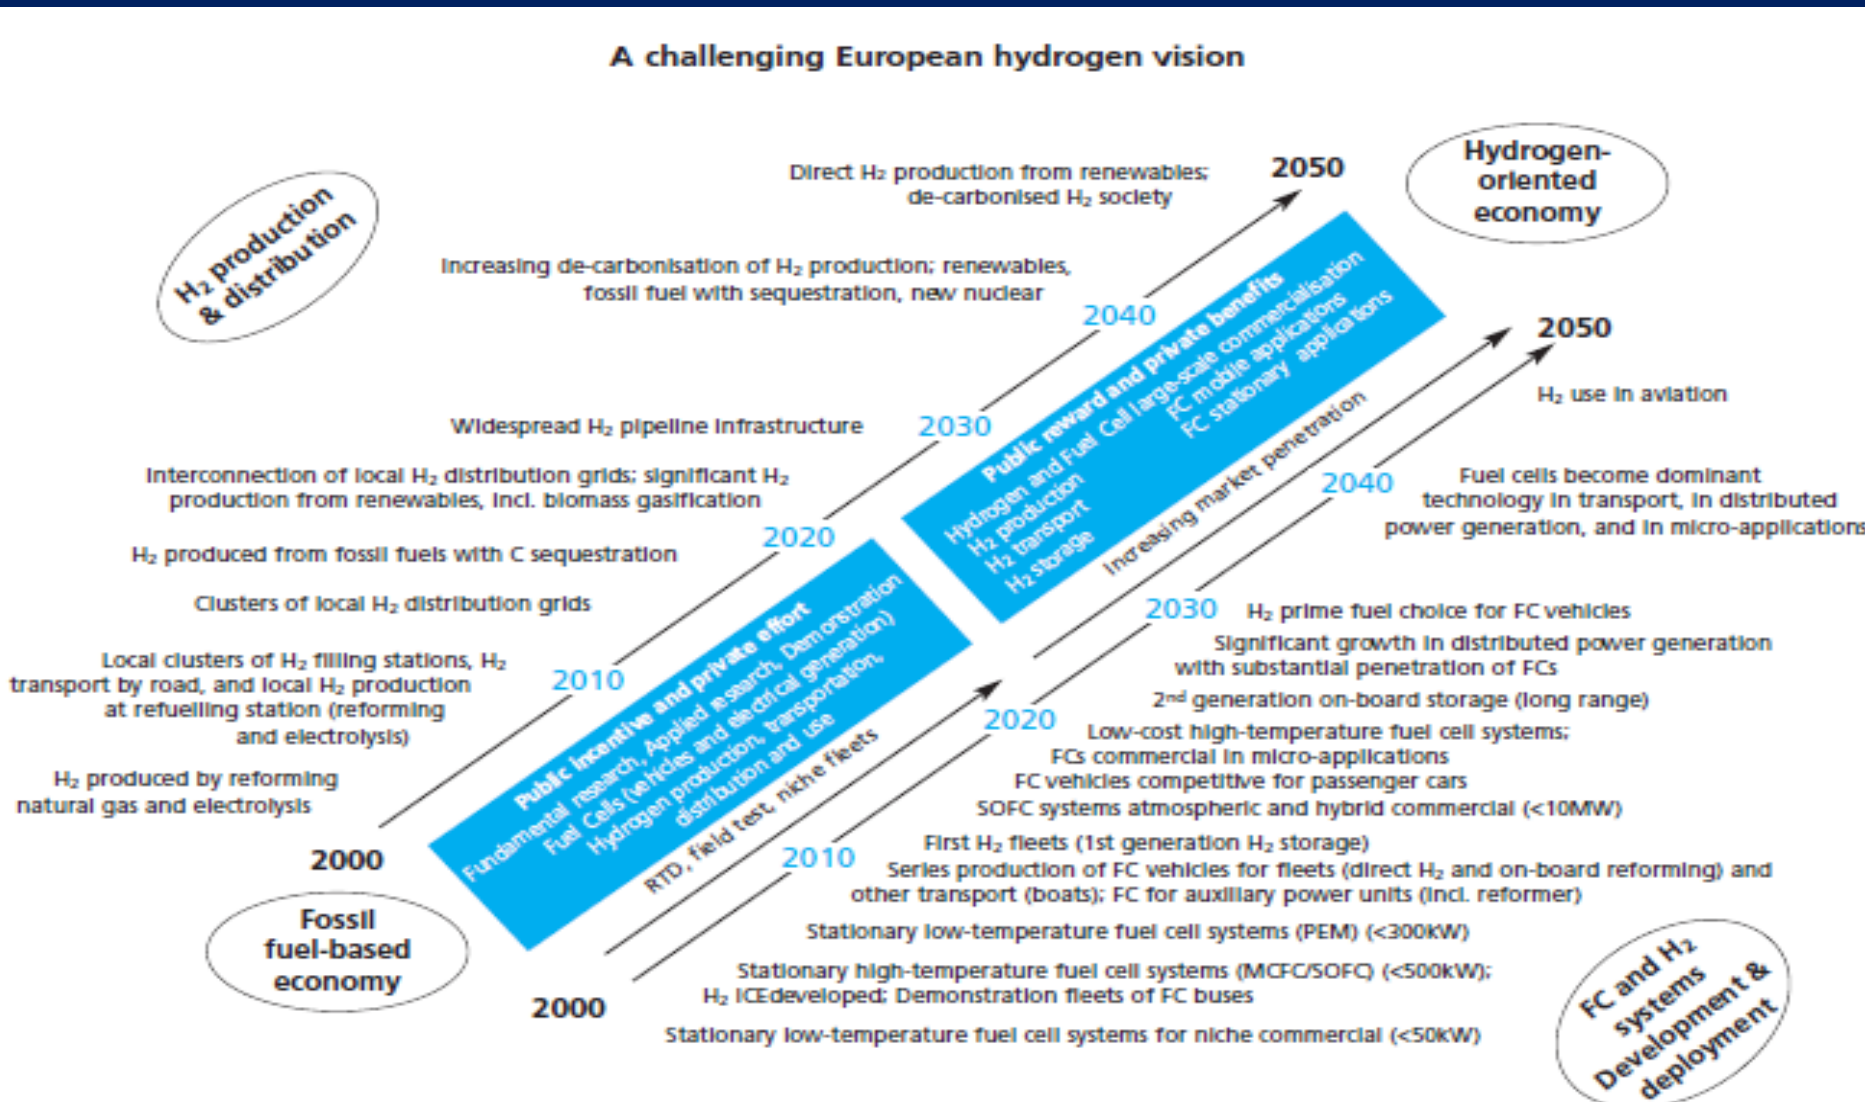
A challenging European hydrogen vision

$H_2$ production & distribution

Hydrogen-oriented economy

Direct $H_2$ production from renewables; de-carbonised $H_2$ society

2050

Increasing de-carbonisation of $H_2$ production; renewables, fossil fuel with sequestration, new nuclear

2040

Widespread $H_2$ pipeline infrastructure

2030

Interconnection of local $H_2$ distribution grids; significant $H_2$ production from renewables, incl. biomass gasification

2020

$H_2$ produced from fossil fuels with C sequestration

Clusters of local $H_2$ distribution grids

Local clusters of $H_2$ filling stations, $H_2$ transport by road, and local $H_2$ production at refuelling station (reforming and electrolysis)

2010

$H_2$ produced by reforming natural gas and electrolysis

2000

Public reward and private benefits
Hydrogen and Fuel Cell large-scale commercialisation
$H_2$ production
$H_2$ transport
$H_2$ storage
FC mobile applications
FC stationary applications

Public incentive and private effort
Fundamental research, Applied research, Demonstration
Fuel Cells (vehicles and electrical generation)
Hydrogen production, transportation, distribution and use

Increasing market penetration

RTD, field test, niche fleets

2050

$H_2$ use in aviation

2040

Fuel cells become dominant technology in transport, in distributed power generation, and in micro-applications

2030

$H_2$ prime fuel choice for FC vehicles

Significant growth in distributed power generation with substantial penetration of FCs

2nd generation on-board storage (long range)

2020

Low-cost high-temperature fuel cell systems;
FCs commercial in micro-applications
FC vehicles competitive for passenger cars
SOFC systems atmospheric and hybrid commercial (<10MW)

2010

First $H_2$ fleets (1st generation $H_2$ storage)
Series production of FC vehicles for fleets (direct $H_2$ and on-board reforming) and other transport (boats); FC for auxiliary power units (incl. reformer)

Stationary low-temperature fuel cell systems (PEM) (<300kW)

Stationary high-temperature fuel cell systems (MCFC/SOFC) (<500kW);
$H_2$ ICEdeveloped; Demonstration fleets of FC buses

2000

Stationary low-temperature fuel cell systems for niche commercial (<50kW)

Fossil fuel-based economy

FC and $H_2$ systems Development & deployment